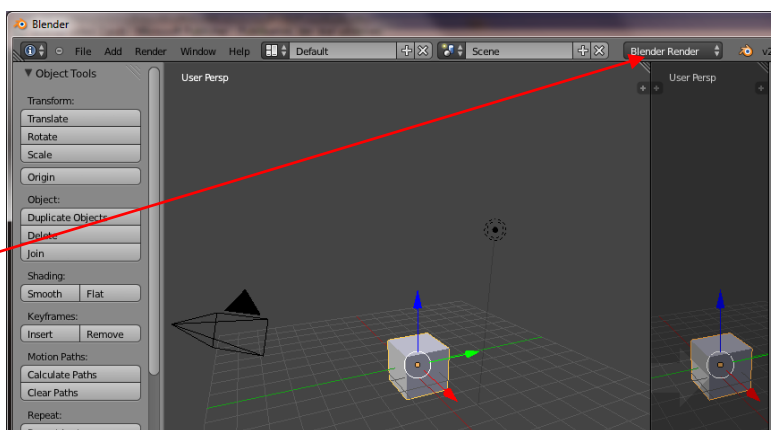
Blender

File Add Render Window Help Default Scene Blender Render v2

▼ Object Tools

Transform:
Translate
Rotate
Scale

Origin

Object:
Duplicate Objects
Delete
Join

Shading:
Smooth Flat

Keyframes:
Insert Remove

Motion Paths:
Calculate Paths
Clear Paths

Repeat:

User Persp

User Persp